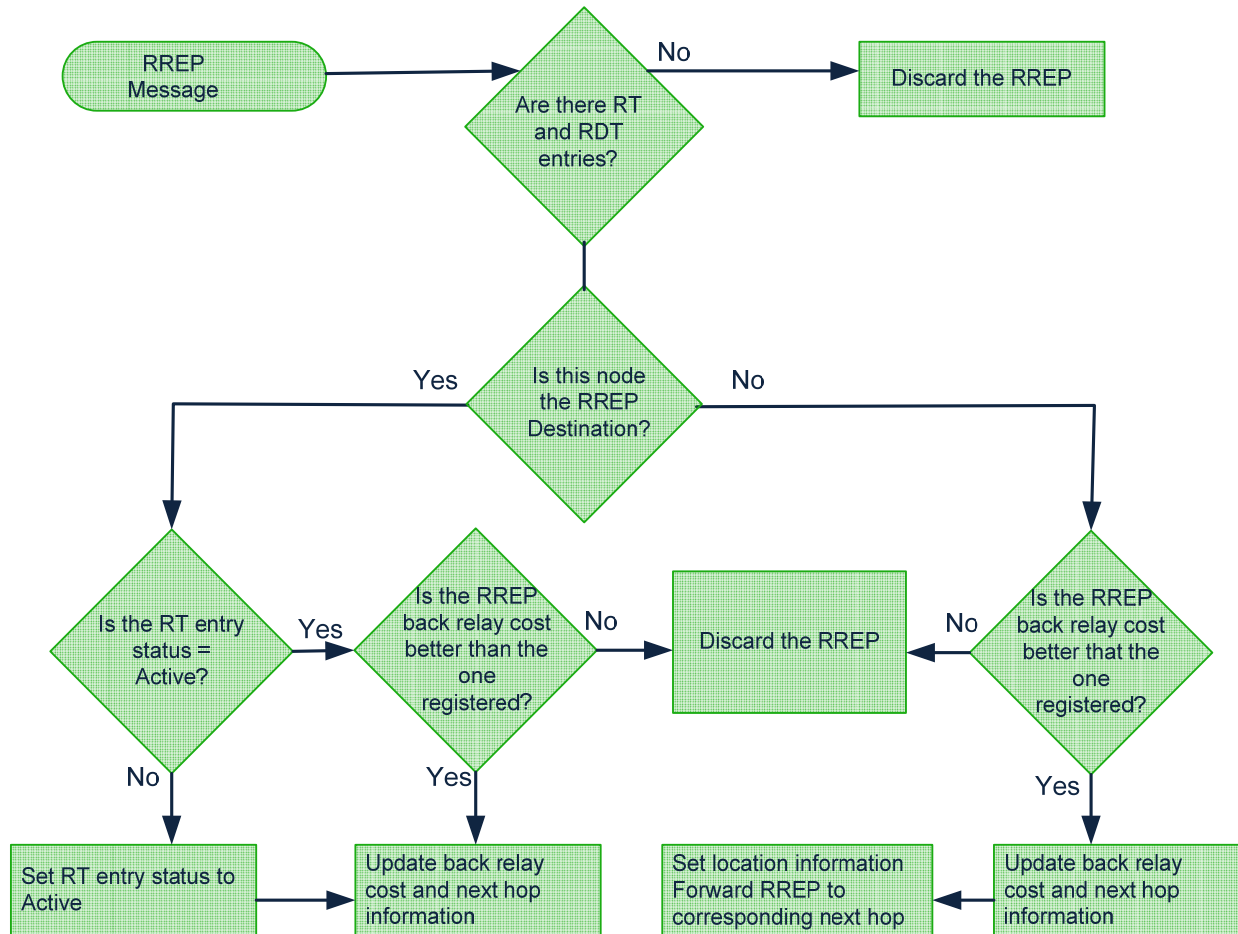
RREP Message

Are there RT and RDT entries?

No

Discard the RREP

Yes

Is this node the RREP Destination?

No

Is the RT entry status = Active?

Yes

Is the RREP back relay cost better than the one registered?

No

Discard the RREP

No

Is the RREP back relay cost better that the one registered?

No

Yes

Yes

Set RT entry status to Active

Update back relay cost and next hop information

Set location information Forward RREP to corresponding next hop

Update back relay cost and next hop information